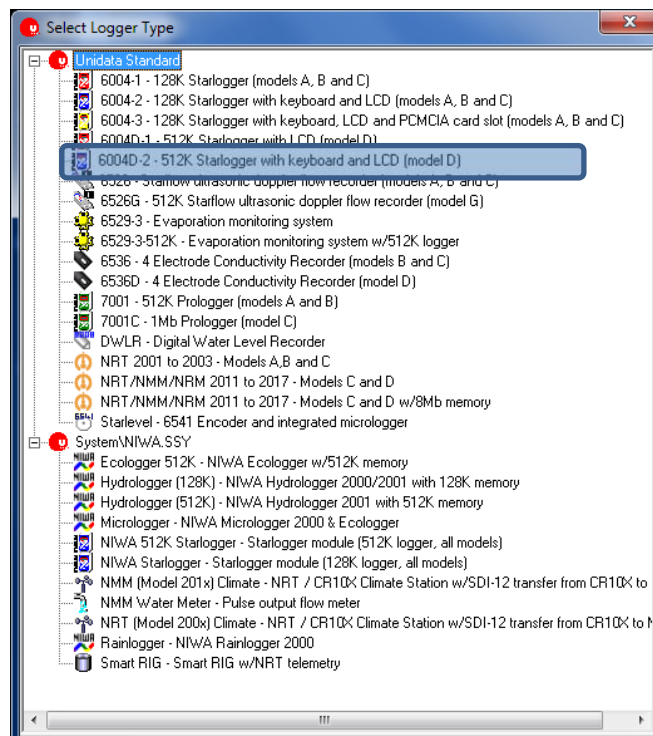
Select Logger Type

Unidata Standard
6004-1 - 128K Starlogger (models A, B and C)
6004-2 - 128K Starlogger with keyboard and LCD (models A, B and C)
6004-3 - 128K Starlogger with keyboard, LCD and PCMCIA card slot (models A, B and C)
6004D-1 - 512K Starlogger with LCD (model D)
6004D-2 - 512K Starlogger with keyboard and LCD (model D)
6526 - Starflow ultrasonic doppler flow recorder (models A, B and C)
6526G - 512K Starflow ultrasonic doppler flow recorder (model G)
6529-3 - Evaporation monitoring system
6529-3-512K - Evaporation monitoring system w/512K logger
6536 - 4 Electrode Conductivity Recorder (models B and C)
6536D - 4 Electrode Conductivity Recorder (model D)
7001 - 512K Prologger (models A and B)
7001C - 1Mb Prologger (model C)
DWLR - Digital Water Level Recorder
NRT 2001 to 2003 - Models A,B and C
NRT/NMM/NRM 2011 to 2017 - Models C and D
NRT/NMM/NRM 2011 to 2017 - Models C and D w/8Mb memory
Starlevel - 6541 Encoder and integrated micrologger
System\NIWA.SSY
Ecologger 512K - NIWA Ecologger w/512K memory
Hydrologger (128K) - NIWA Hydrologger 2000/2001 with 128K memory
Hydrologger (512K) - NIWA Hydrologger 2001 with 512K memory
Micrologger - NIWA Micrologger 2000 & Ecologger
NIWA 512K Starlogger - Starlogger module (512K logger, all models)
NIWA Starlogger - Starlogger module (128K logger, all models)
NMM (Model 201x) Climate - NRT / CR10X Climate Station w/SDI-12 transfer from CR10X to
NMM Water Meter - Pulse output flow meter
NRT (Model 200x) Climate - NRT / CR10X Climate Station w/SDI-12 transfer from CR10X to N
Rainlogger - NIWA Raingogger 2000
Smart RIG - Smart RIG w/NRT telemetry